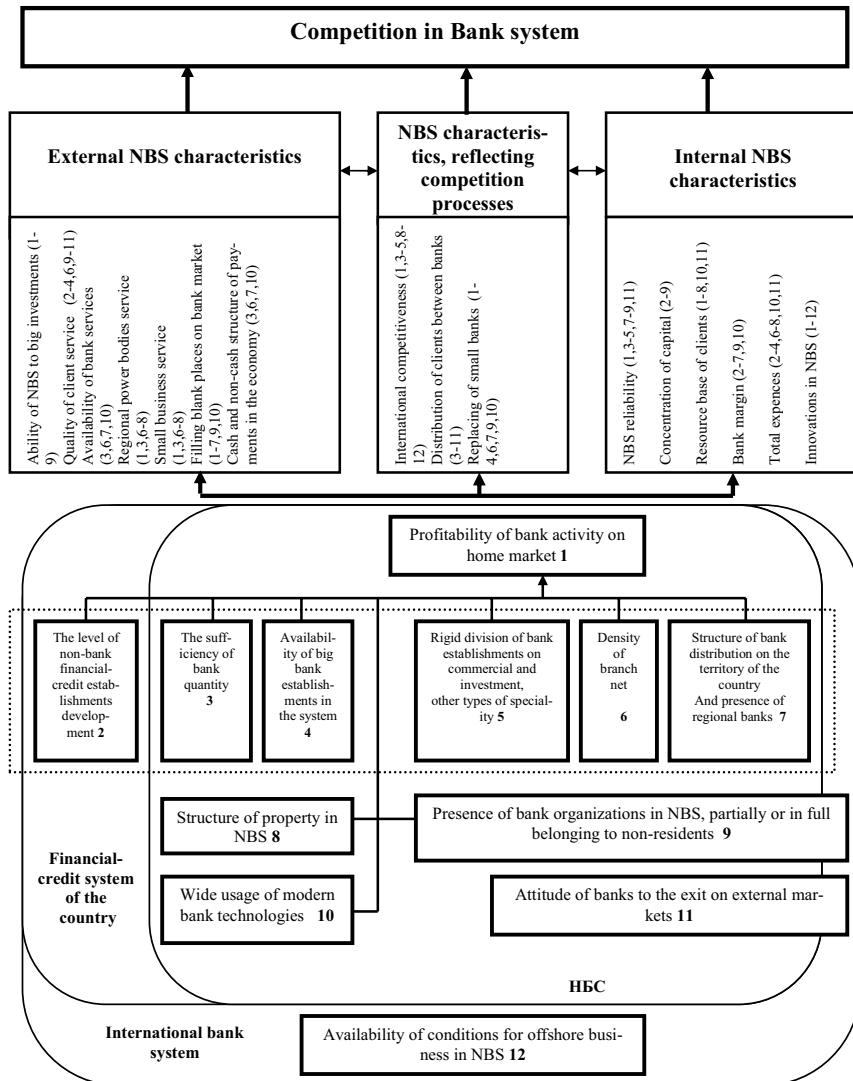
Competition in Bank system

External NBS characteristics

NBS characteristics, reflecting competition processes

Internal NBS characteristics

Ability of NBS to big investments (1-9)
Quality of client service (2-4,6,9-11)
Availability of bank services (3,6,7,10)
Regional power bodies service (1,3,6-8)
Small business service (1,3,6-8)
Filling blank places on bank market (1-7,9,10)
Cash and non-cash structure of payments in the economy (3,6,7,10)

International competitiveness (1,3-5,8-12)
Distribution of clients between banks (3-11)
Replacing of small banks (1-4,6,7,9,10)

NBS reliability (1,3-5,7-9,11)
Concentration of capital (2-9)
Resource base of clients (1-8,10,11)
Bank margin (2-7,9,10)
Total expences (2-4,6-8,10,11)
Innovations in NBS (1-12)

Profitability of bank activity on home market 1

The level of non-bank financial-credit establishments development 2

The sufficiency of bank quantity 3

Availability of big bank establishments in the system 4

Rigid division of bank establishments on commercial and investment, other types of speciality 5

Density of branch net 6

Structure of bank distribution on the territory of the country And presence of regional banks 7

Structure of property in NBS 8

Presence of bank organizations in NBS, partially or in full belonging to non-residents 9

Financial-credit system of the country

Wide usage of modern bank technologies 10

Attitude of banks to the exit on external markets 11

НБС

International bank system

Availability of conditions for offshore business in NBS 12